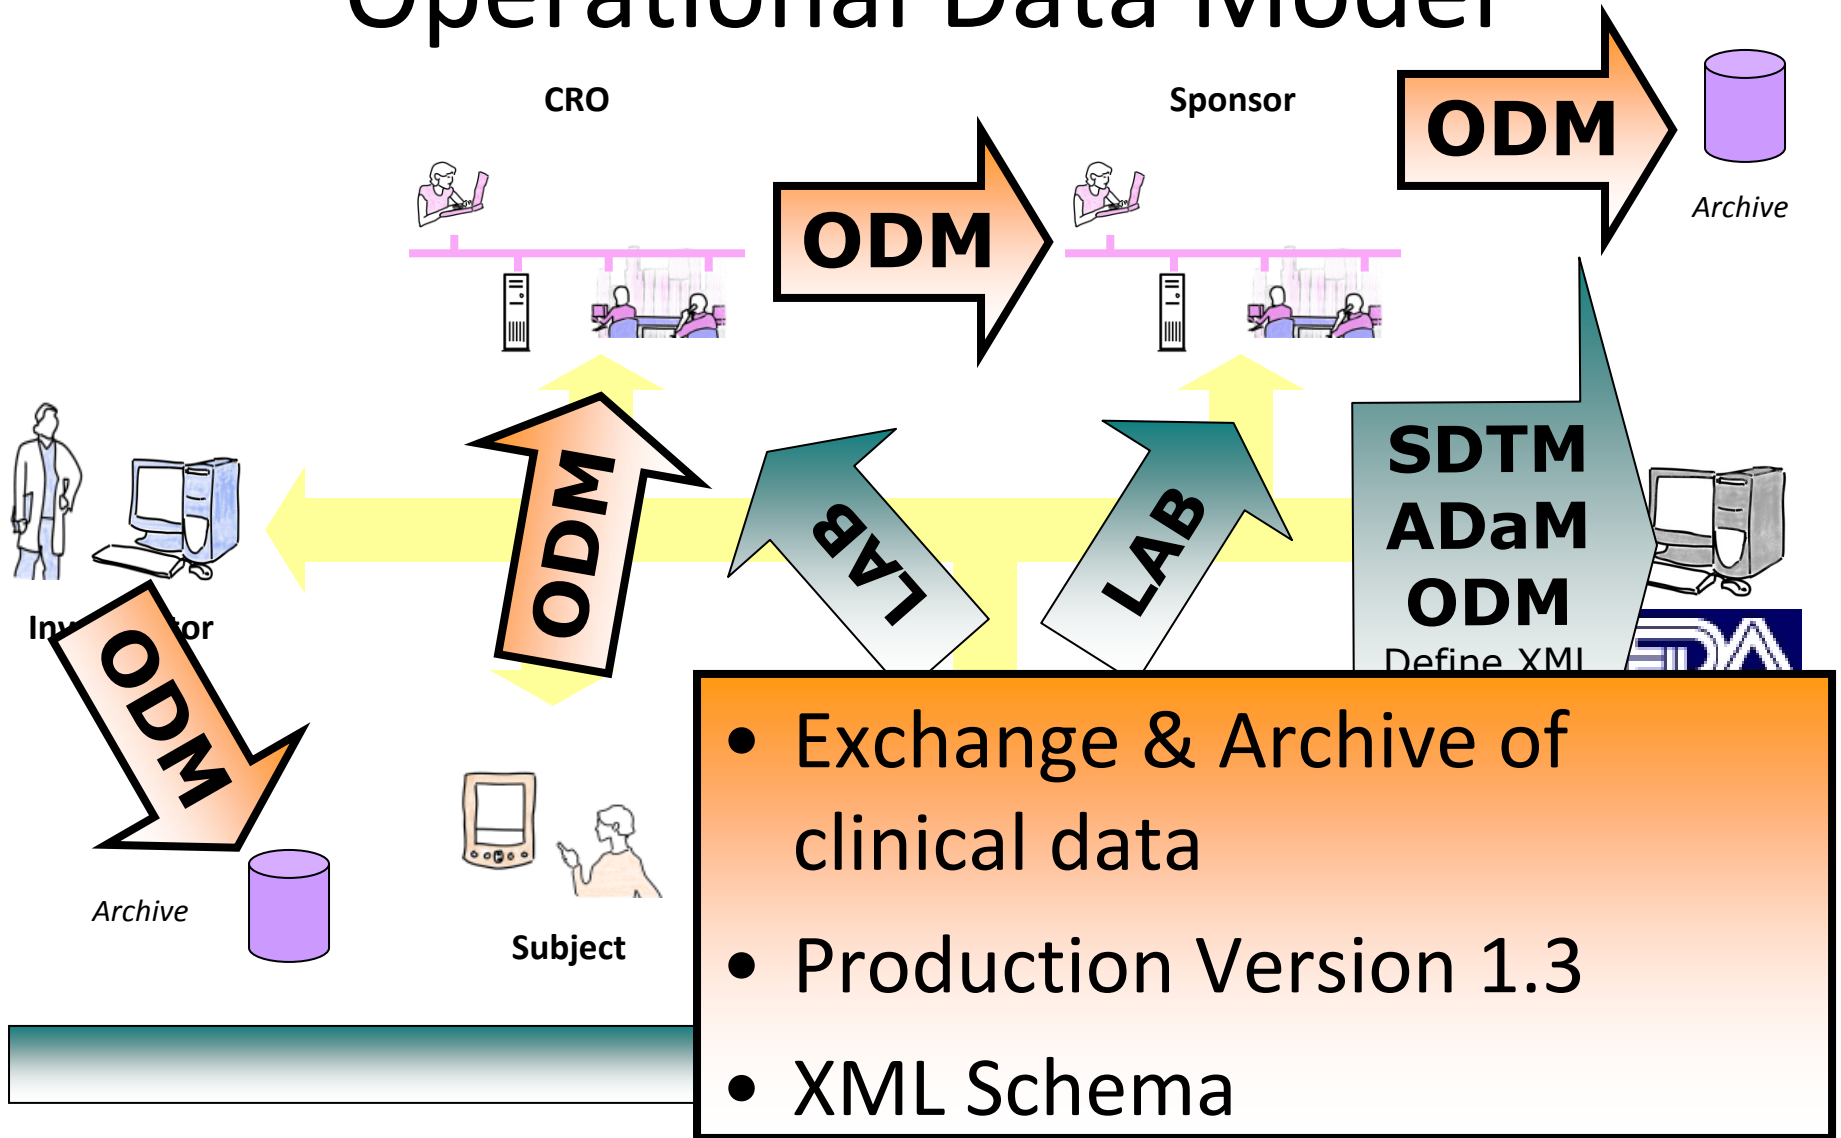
Operational Data Model

CRO

Sponsor

ODM

ODM

Archive

ODM

LAB

LAB

SDTM
ADaM
ODM
Define XML

Inv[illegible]tor

ODM

Archive

Subject

• Exchange & Archive of clinical data

• Production Version 1.3

• XML Schema